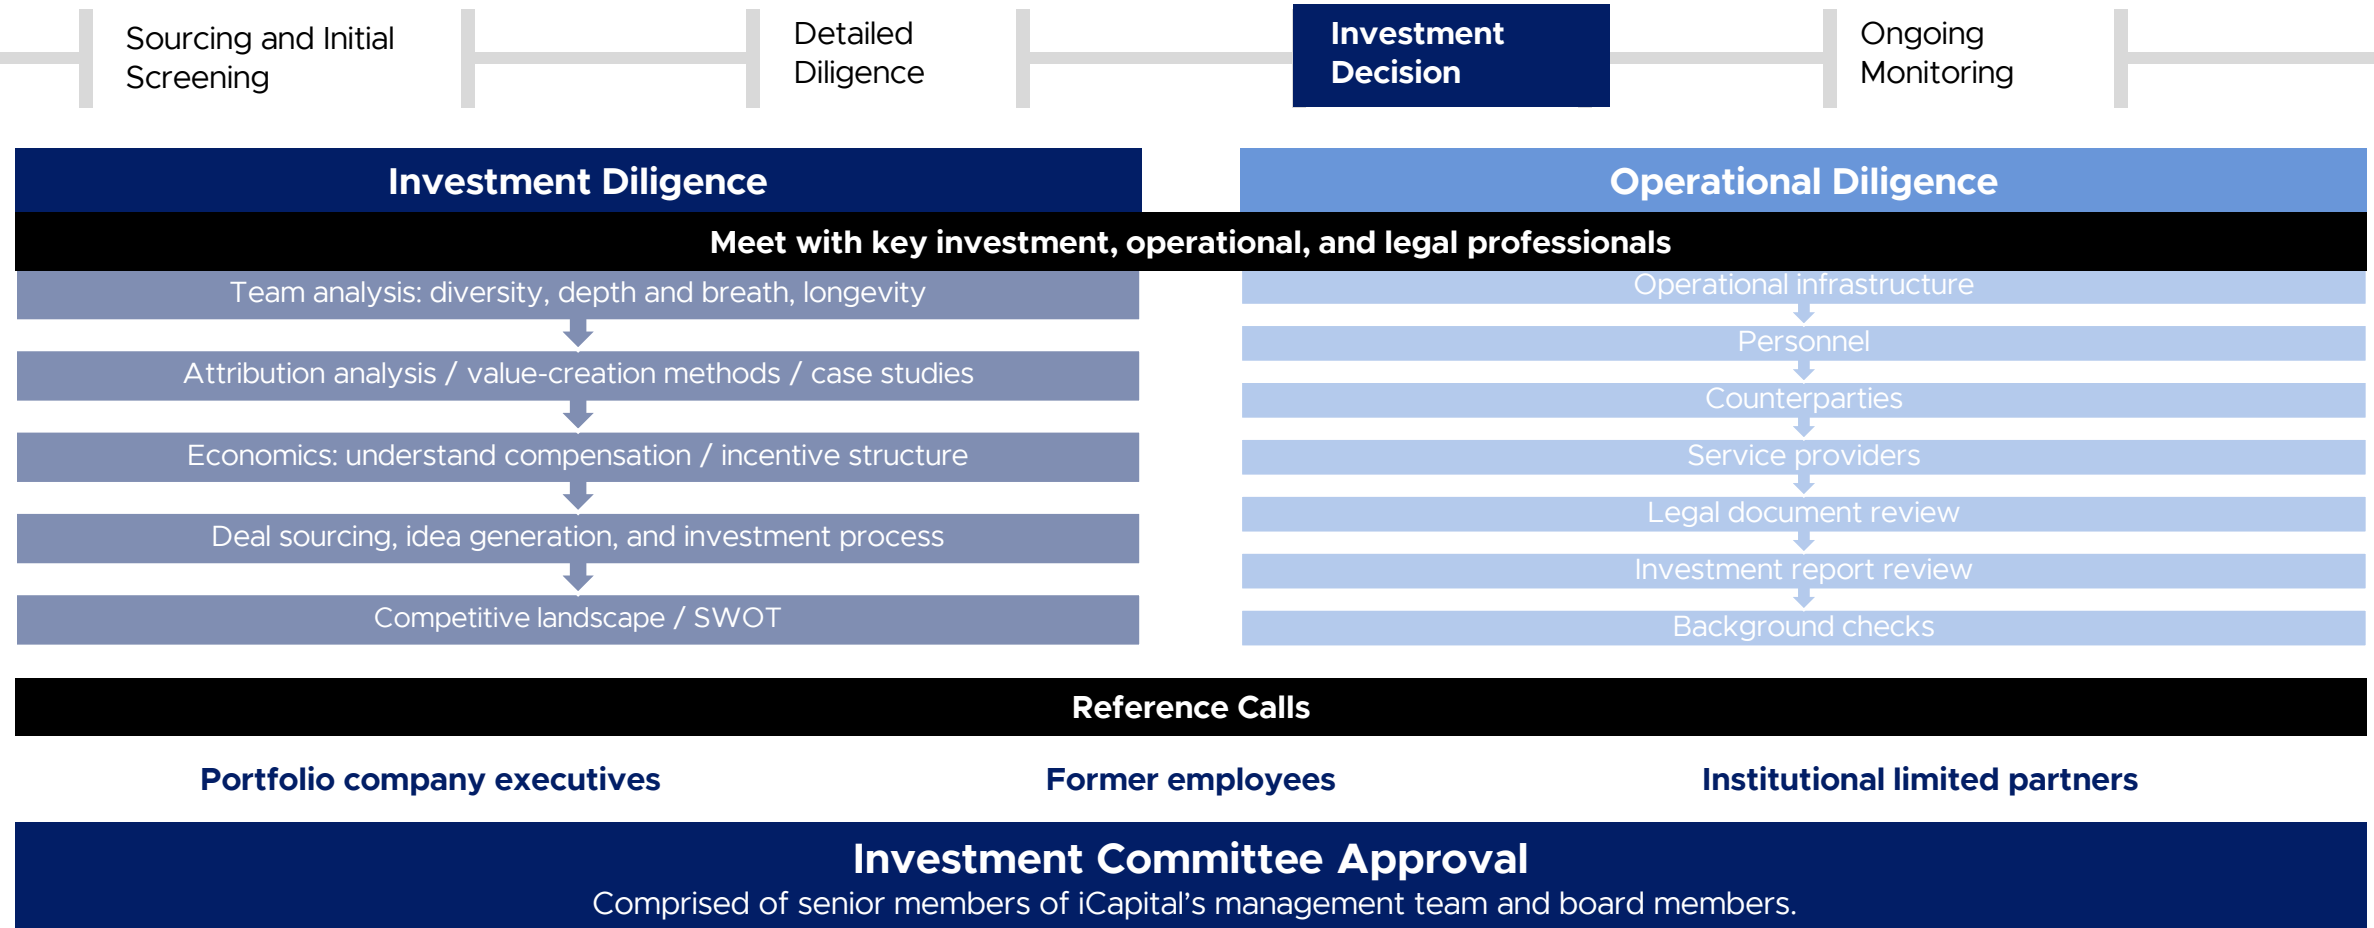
Sourcing and Initial Screening

Detailed Diligence

Investment Decision

Ongoing Monitoring

Investment Diligence

Operational Diligence

Meet with key investment, operational, and legal professionals

Team analysis: diversity, depth and breath, longevity

Attribution analysis / value-creation methods / case studies

Economics: understand compensation / incentive structure

Deal sourcing, idea generation, and investment process

Competitive landscape / SWOT

Operational infrastructure

Personnel

Counterparties

Service providers

Legal document review

Investment report review

Background checks

Reference Calls

Portfolio company executives

Former employees

Institutional limited partners

Investment Committee Approval

Comprised of senior members of iCapital's management team and board members.